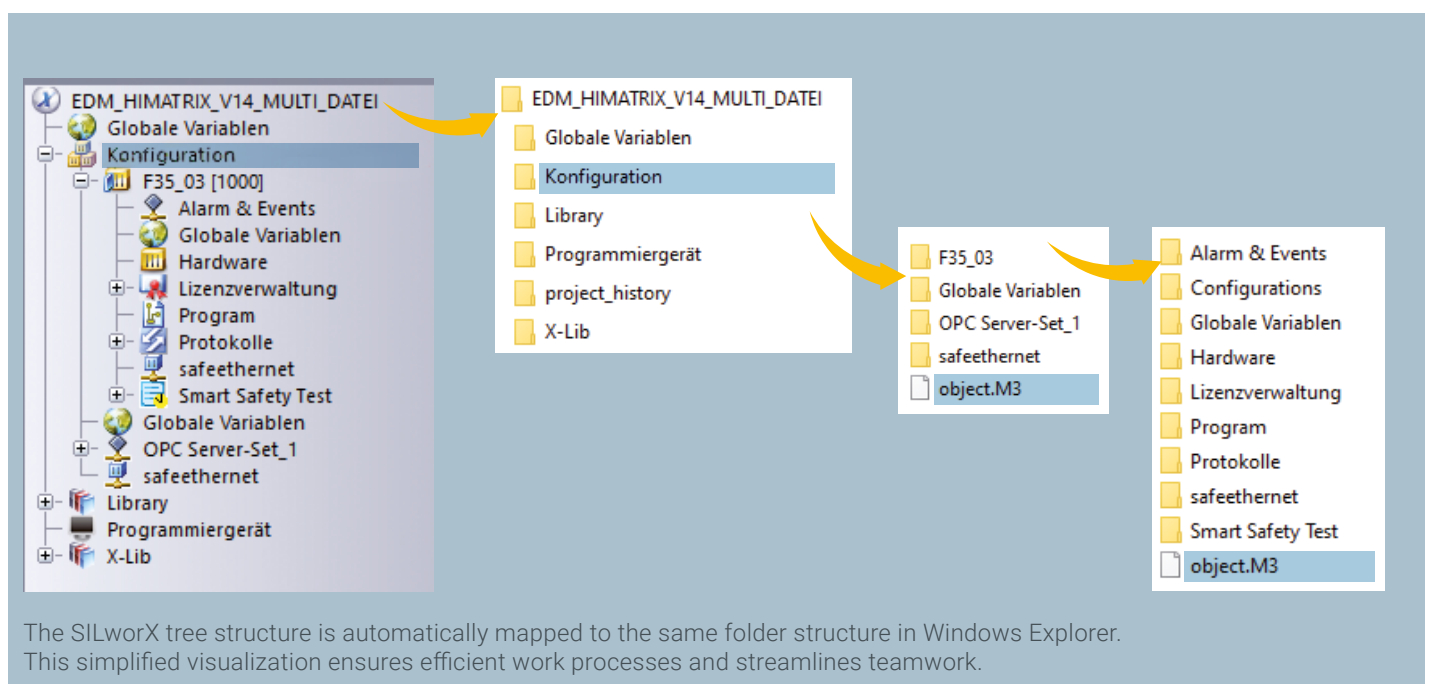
EDM_HIMATRIX_V14_MULTI_DATEI
Globale Variablen
Konfiguration
F35_03 [1000]
Alarm & Events
Globale Variablen
Hardware
Lizenzverwaltung
Program
Protokolle
safeethernet
Smart Safety Test
Globale Variablen
OPC Server-Set_1
safeethernet
Library
Programmiergerät
X-Lib

EDM_HIMATRIX_V14_MULTI_DATEI
Globale Variablen
Konfiguration
Library
Programmiergerät
project_history
X-Lib

F35_03
Globale Variablen
OPC Server-Set_1
safeethernet
object.M3

Alarm & Events
Configurations
Globale Variablen
Hardware
Lizenzverwaltung
Program
Protokolle
safeethernet
Smart Safety Test
object.M3

The SILworX tree structure is automatically mapped to the same folder structure in Windows Explorer. This simplified visualization ensures efficient work processes and streamlines teamwork.